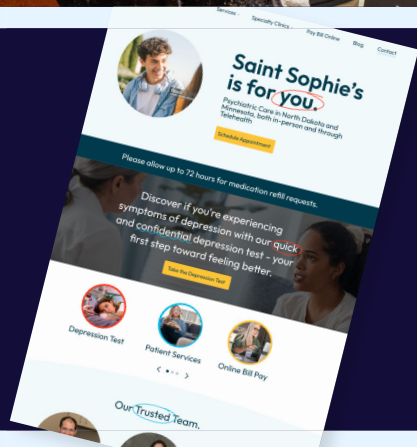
Services ⌄ Specialty Clinics ⌄ Pay Bill Online Blog Contact

Saint Sophie's is for you.

Psychiatric Care in North Dakota and Minnesota, both in-person and through Telehealth.

Schedule Appointment

Please allow up to 72 hours for medication refill requests.

Discover if you're experiencing symptoms of depression with our quick and confidential depression test - your first step toward feeling better.

Take the Depression Test

Depression Test

Patient Services

Online Bill Pay

Our Trusted Team.